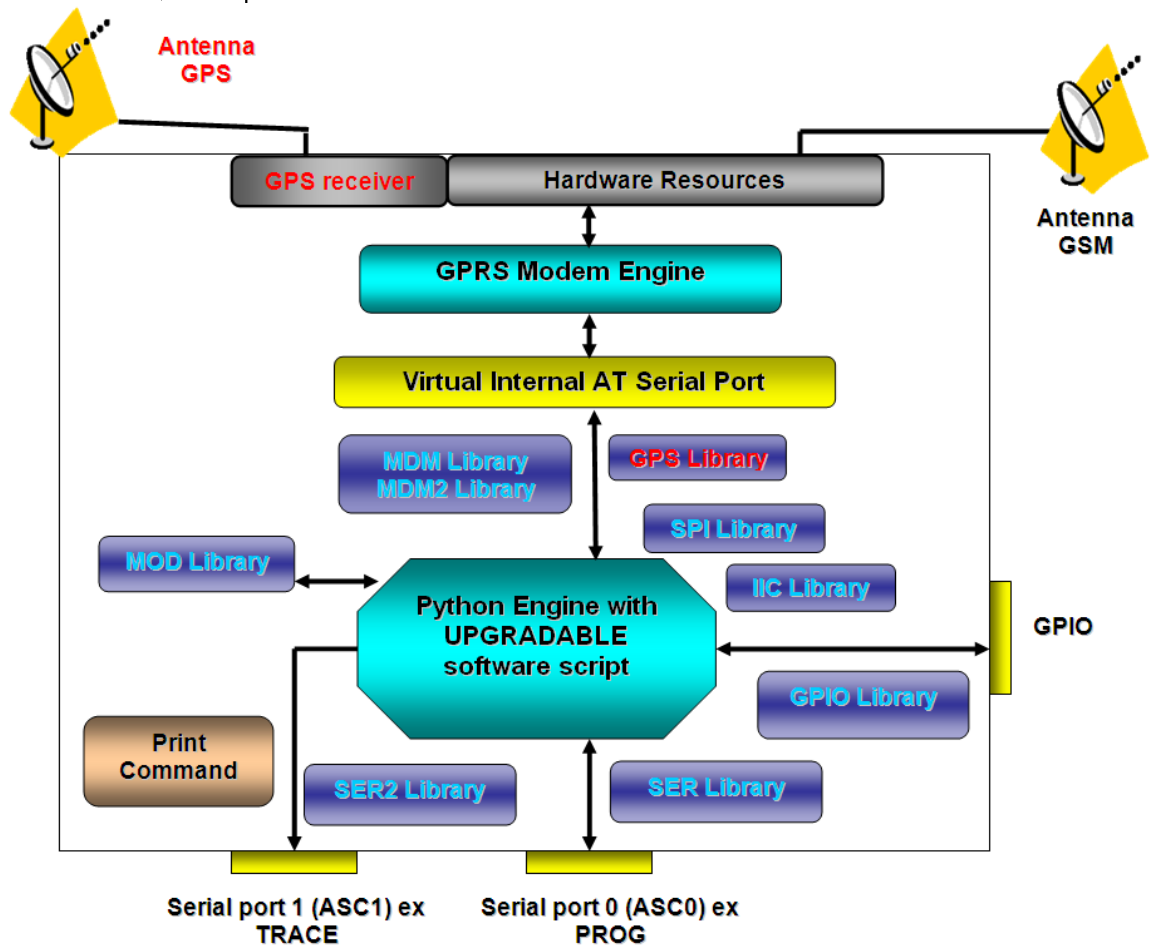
Antenna GPS

GPS receiver

Hardware Resources

Antenna GSM

GPRS Modem Engine

Virtual Internal AT Serial Port

MDM Library
MDM2 Library

GPS Library

SPI Library

MOD Library

IIC Library

Python Engine with UPGRADABLE software script

GPIO

GPIO Library

Print Command

SER2 Library

SER Library

Serial port 1 (ASC1) ex TRACE

Serial port 0 (ASC0) ex PROG